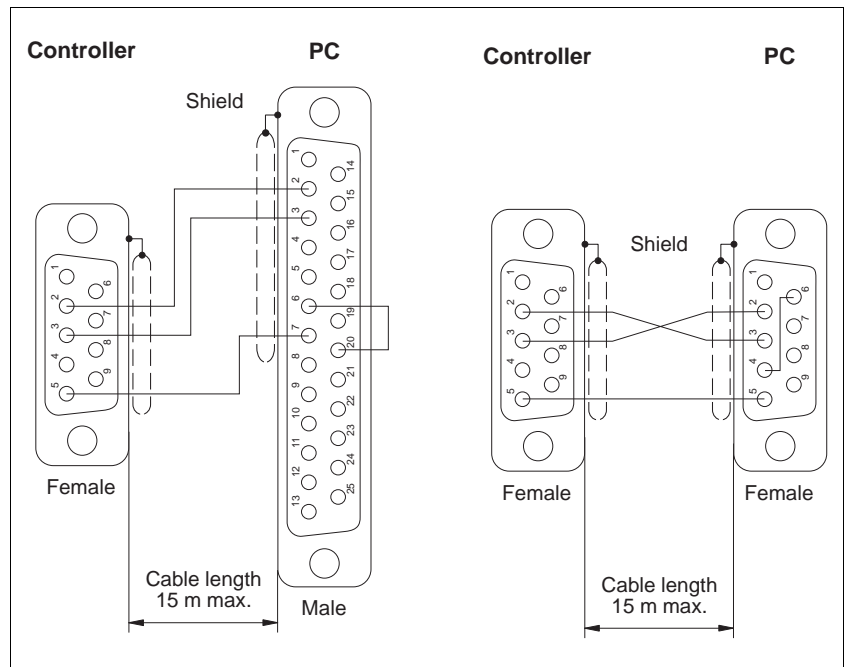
Controller

PC

Shield

1 2 3 4 5 6 7 8 9

1 2 3 4 5 6 7 8 9 10 11 12 13 14 15 16 17 18 19 20 21 22 23 24 25

Female

Male

Cable length
15 m max.

Controller

PC

Shield

1 2 3 4 5 6 7 8 9

1 2 3 4 5 6 7 8 9

Female

Female

Cable length
15 m max.